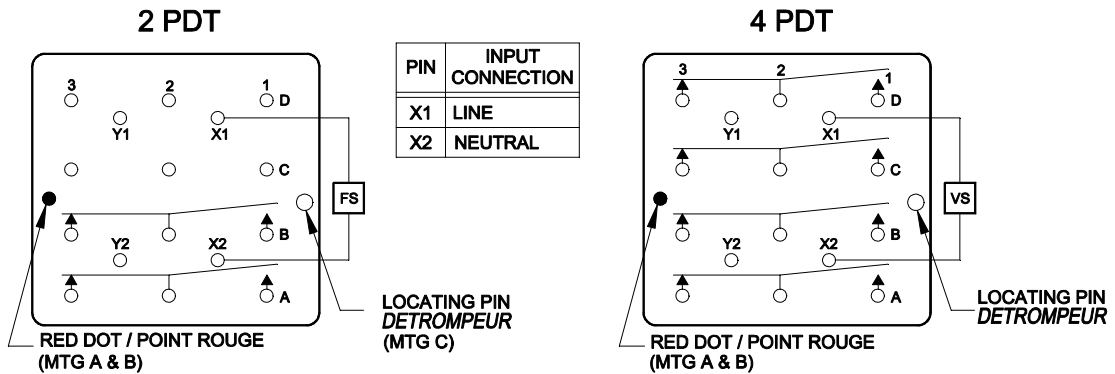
2 PDT

3 2 1 D

Y1 X1

C

FS

B

Y2 X2

A

RED DOT / POINT ROUGE (MTG A & B)

LOCATING PIN *DETROMPEUR* (MTG C)

| PIN | INPUT CONNECTION |
|---|---|
| X1 | LINE |
| X2 | NEUTRAL |

4 PDT

3 2 1 D

Y1 X1

C

VS

B

Y2 X2

A

RED DOT / POINT ROUGE (MTG A & B)

LOCATING PIN *DETROMPEUR*